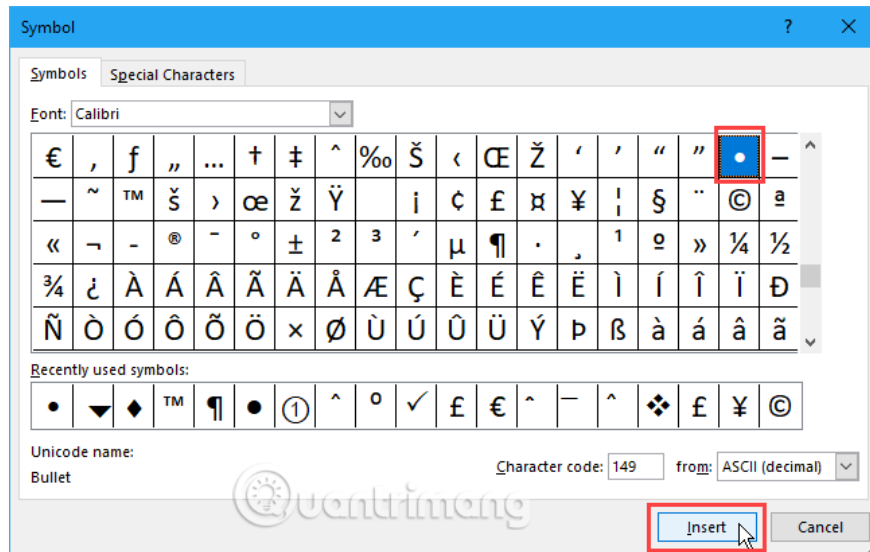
Symbol

?

Symbols | Special Characters

Font: Calibri

| € | ‚ | ƒ | „ | … | † | ‡ | ˆ | ‰ | Š | ‹ | Œ | Ž | ‘ | ’ | “ | ” | • | – |
|---|---|---|---|---|---|---|---|---|---|---|---|---|---|---|---|---|---|---|
| — | ˜ | ™ | š | › | œ | ž | Ÿ | | ¡ | ¢ | £ | ¤ | ¥ | ¦ | § | ¨ | © | ª |
| « | ¬ | - | ® | ¯ | ° | ± | ² | ³ | ´ | µ | ¶ | · | ¸ | ¹ | º | » | ¼ | ½ |
| ¾ | ¿ | À | Á | Â | Ã | Ä | Å | Æ | Ç | È | É | Ê | Ë | Ì | Í | Î | Ï | Ð |
| Ñ | Ò | Ó | Ô | Õ | Ö | × | Ø | Ù | Ú | Û | Ü | Ý | Þ | ß | à | á | â | ã |

Recently used symbols:

| • | ⏷ | ♦ | ™ | ¶ | ● | ① | ˆ | º | ✓ | £ | € | ˆ | — | ˆ | ❖ | £ | ¥ | © |
|---|---|---|---|---|---|---|---|---|---|---|---|---|---|---|---|---|---|---|

Unicode name:
Bullet

Character code: 149 from: ASCII (decimal)

quantrimang

Insert Cancel